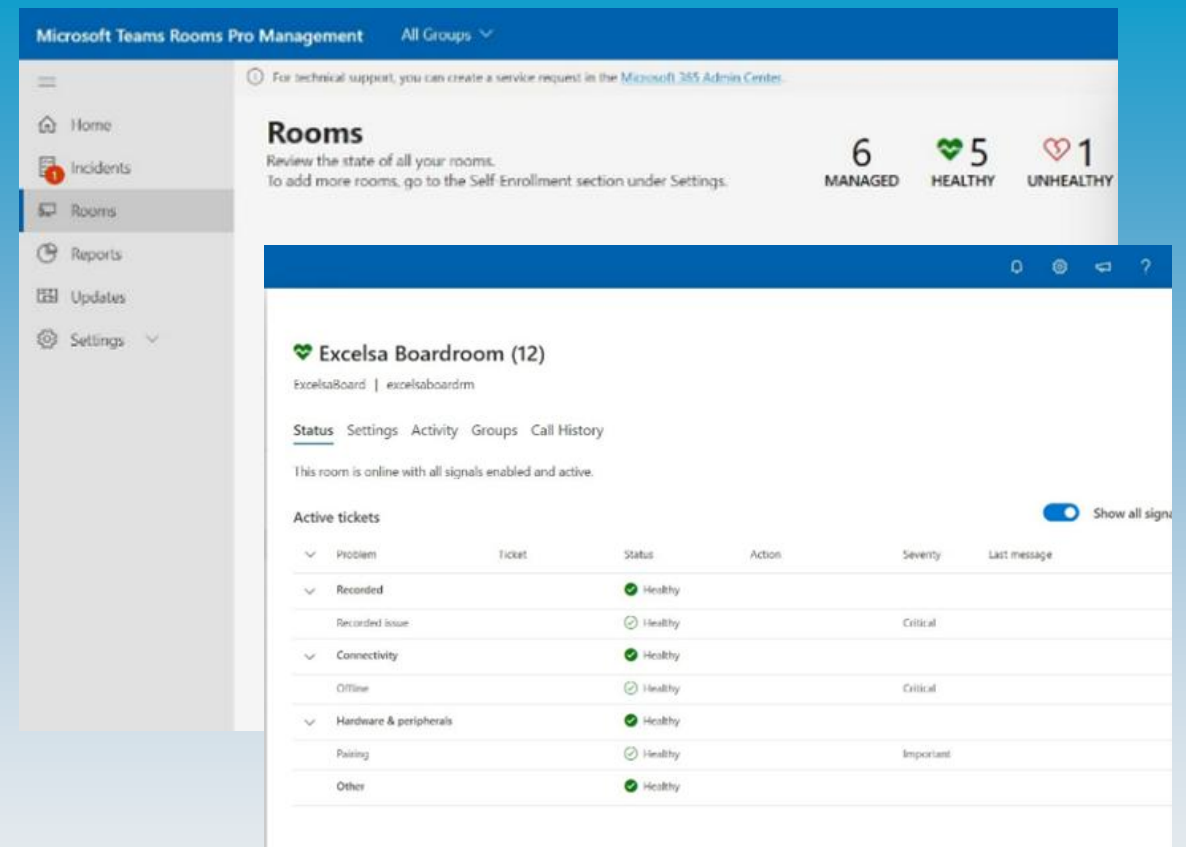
Microsoft Teams Rooms Pro Management All Groups

For technical support, you can create a service request in the Microsoft 365 Admin Center.

Home
1 Incidents
Rooms
Reports
Updates
Settings

Rooms
Review the state of all your rooms.
To add more rooms, go to the Self-Enrollment section under Settings.

6 MANAGED
5 HEALTHY
1 UNHEALTHY

?

Excelsa Boardroom (12)
ExcelsaBoard | excelsaboardrm

Status Settings Activity Groups Call History

This room is online with all signals enabled and active.

Active tickets

Show all signa

| Problem | Ticket | Status | Action | Severity | Last message |
|---|---|---|---|---|---|
| Recorded | | Healthy | | | |
| Recorded issue | | Healthy | | Critical | |
| Connectivity | | Healthy | | | |
| Offline | | Healthy | | Critical | |
| Hardware & peripherals | | Healthy | | | |
| Pairing | | Healthy | | Important | |
| Other | | Healthy | | | |